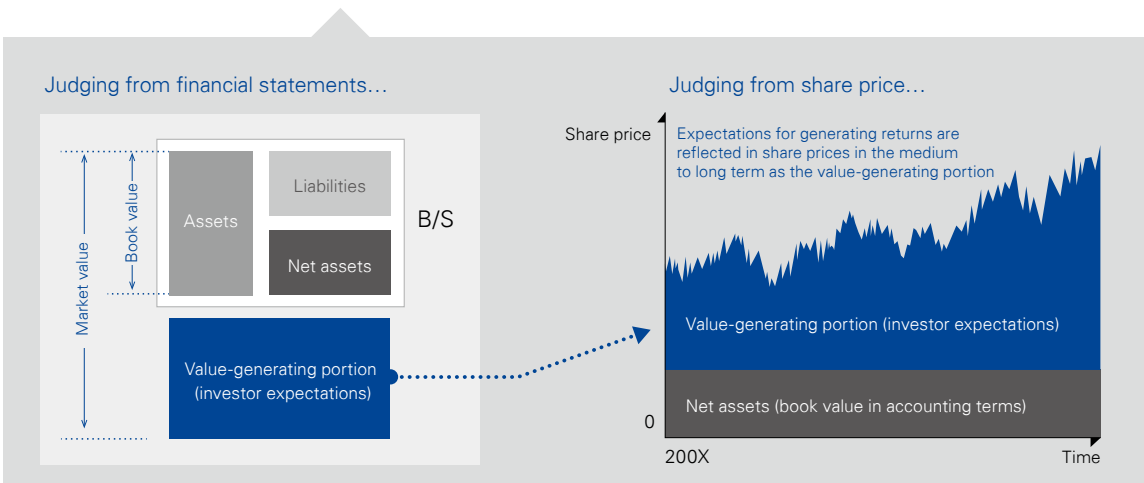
Judging from financial statements…

Market value

Book value

Assets

Liabilities

Net assets

B/S

Value-generating portion (investor expectations)

Judging from share price…

Share price

Expectations for generating returns are reflected in share prices in the medium to long term as the value-generating portion

Value-generating portion (investor expectations)

Net assets (book value in accounting terms)

0

200X

Time